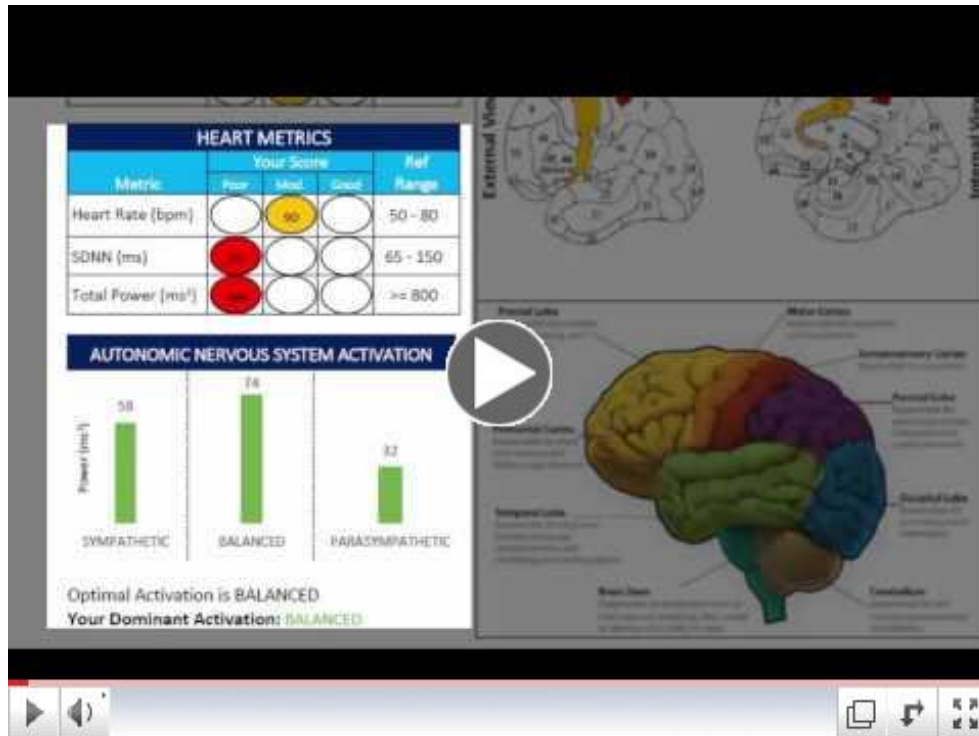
HEART METRICS

| Metric | Your Score Poor | Your Score Mod. | Your Score Good | Ref Range |
|---|---|---|---|---|
| Heart Rate (bpm) | | 90 | | 50 - 80 |
| SDNN (ms) | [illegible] | | | 65 - 150 |
| Total Power (ms²) | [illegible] | | | >= 800 |

AUTONOMIC NERVOUS SYSTEM ACTIVATION

Power (ms²)

58
SYMPATHETIC

74
BALANCED

32
PARASYMPATHETIC

Optimal Activation is BALANCED
Your Dominant Activation: BALANCED

External View
Internal View

Frontal Lobe
Motor Cortex
Somatosensory Cortex
Parietal Lobe
Prefrontal Cortex
Temporal Lobe
Occipital Lobe
Brain Stem
Cerebellum